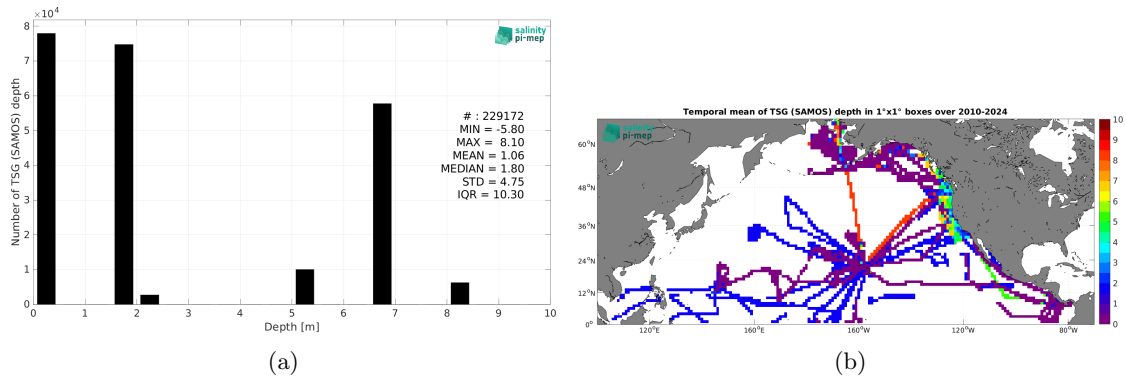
$\times10^4$

salinity pi-mep

Number of TSG (SAMOS) depth

8
7
6
5
4
3
2
1
0

# : 229172
MIN = -5.80
MAX = 8.10
MEAN = 1.06
MEDIAN = 1.80
STD = 4.75
IQR = 10.30

0 1 2 3 4 5 6 7 8 9 10

Depth [m]

(a)

Temporal mean of TSG (SAMOS) depth in 1°x1° boxes over 2010-2024

salinity pi-mep

60°N
48°N
36°N
24°N
12°N
0°

120°E 160°E 160°W 120°W 80°W

10
9
8
7
6
5
4
3
2
1
0

(b)